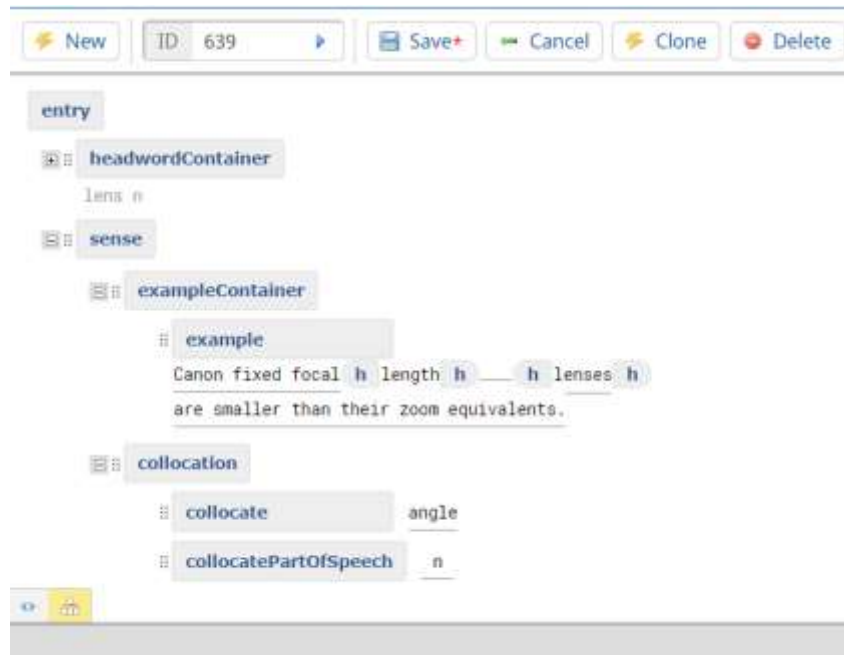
New | ID 639 | Save* | Cancel | Clone | Delete

entry

headwordContainer

lens n

sense

exampleContainer

example

Canon fixed focal h length h ___ h lenses h are smaller than their zoom equivalents.

collocation

collocate angle

collocatePartOfSpeech n